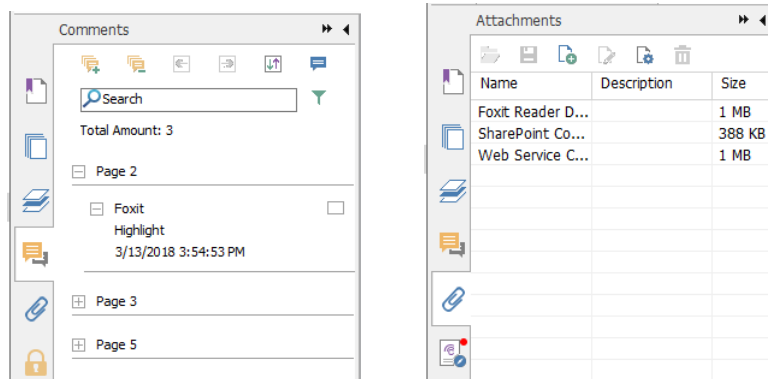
Comments

Search

Total Amount: 3

Page 2

Foxit
Highlight
3/13/2018 3:54:53 PM

Page 3

Page 5

Attachments

| Name | Description | Size |
|---|---|---|
| Foxit Reader D... | | 1 MB |
| SharePoint Co... | | 388 KB |
| Web Service C... | | 1 MB |